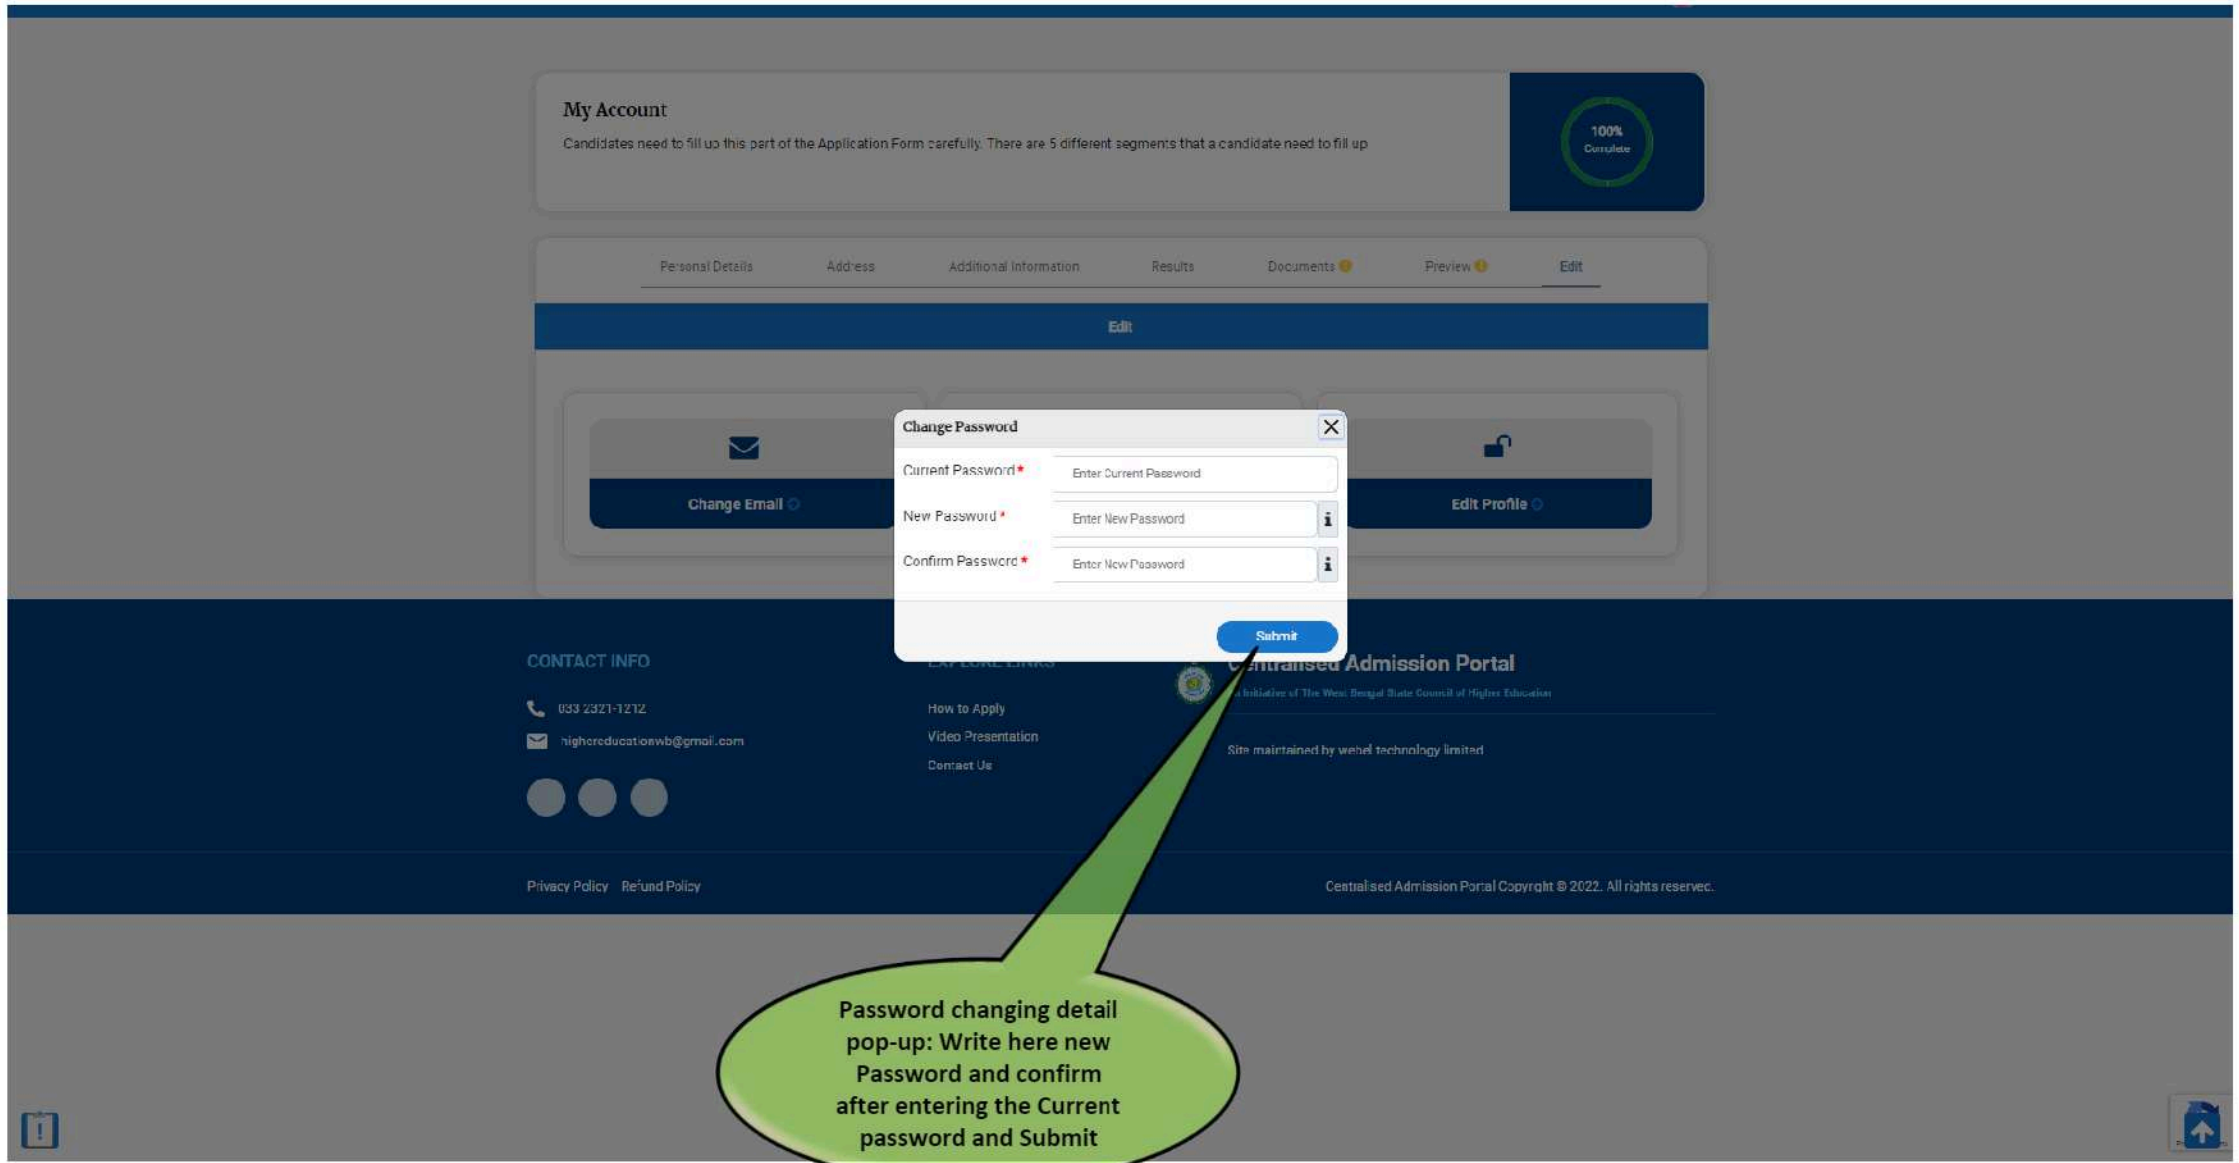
My Account

Candidates need to fill up this part of the Application Form carefully. There are 5 different segments that a candidate need to fill up

100% Complete

Personal Details Address Additional Information Results Documents Preview Edit

Edit

Change Email

Edit Profile

Change Password

Current Password *
Enter Current Password

New Password *
Enter New Password

Confirm Password *
Enter New Password

Submit

CONTACT INFO

033 2321-1212

highereducationwb@gmail.com

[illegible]

How to Apply
Video Presentation
Contact Us

Centralised Admission Portal

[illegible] Initiative of The West Bengal State Council of Higher Education

Site maintained by webel technology limited

Privacy Policy Refund Policy

Centralised Admission Portal Copyright © 2022. All rights reserved.

Password changing detail pop-up: Write here new Password and confirm after entering the Current password and Submit